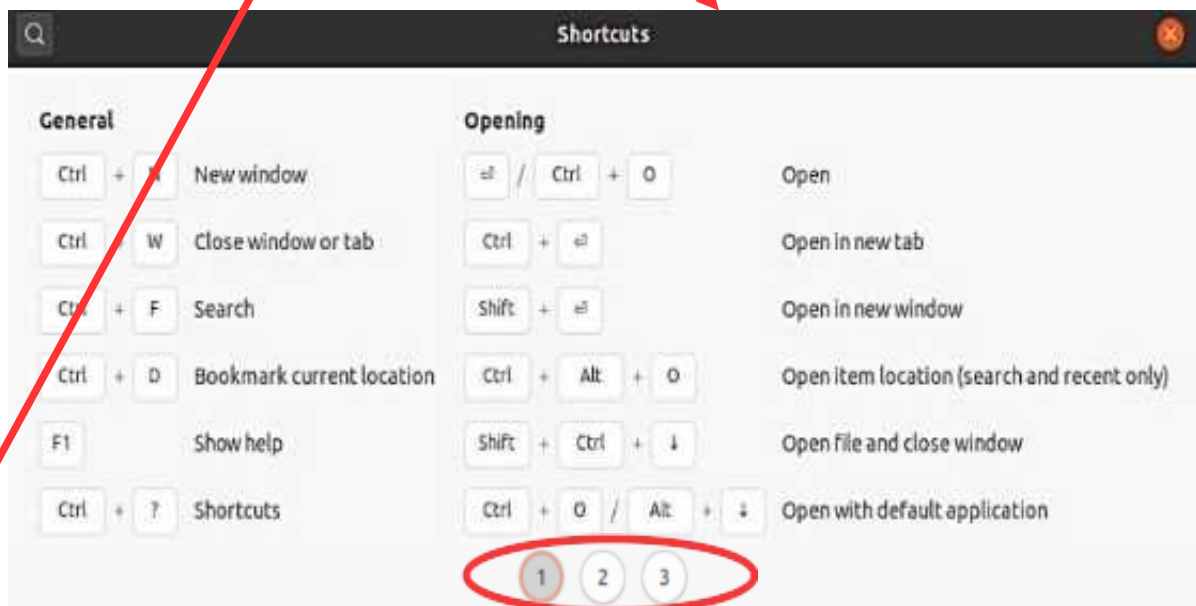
Shortcuts

General

Ctrl + N New window

Ctrl + W Close window or tab

Ctrl + F Search

Ctrl + D Bookmark current location

F1 Show help

Ctrl + ? Shortcuts

Opening

⏎ / Ctrl + O Open

Ctrl + ⏎ Open in new tab

Shift + ⏎ Open in new window

Ctrl + Alt + O Open item location (search and recent only)

Shift + Ctrl + ↓ Open file and close window

Ctrl + O / Alt + ↓ Open with default application

1 2 3